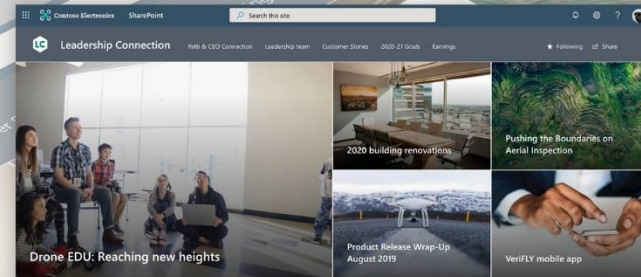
Contoso Electronics SharePoint

Search this site

LC Leadership Connection

Patti & CEO Connection Leadership team Customer Stories 2020-21 Goals Earnings

Following Share

Drone EDU: Reaching new heights

2020 building renovations

Pushing the Boundaries on Aerial Inspection

Product Release Wrap-Up August 2019

VeriFLY mobile app